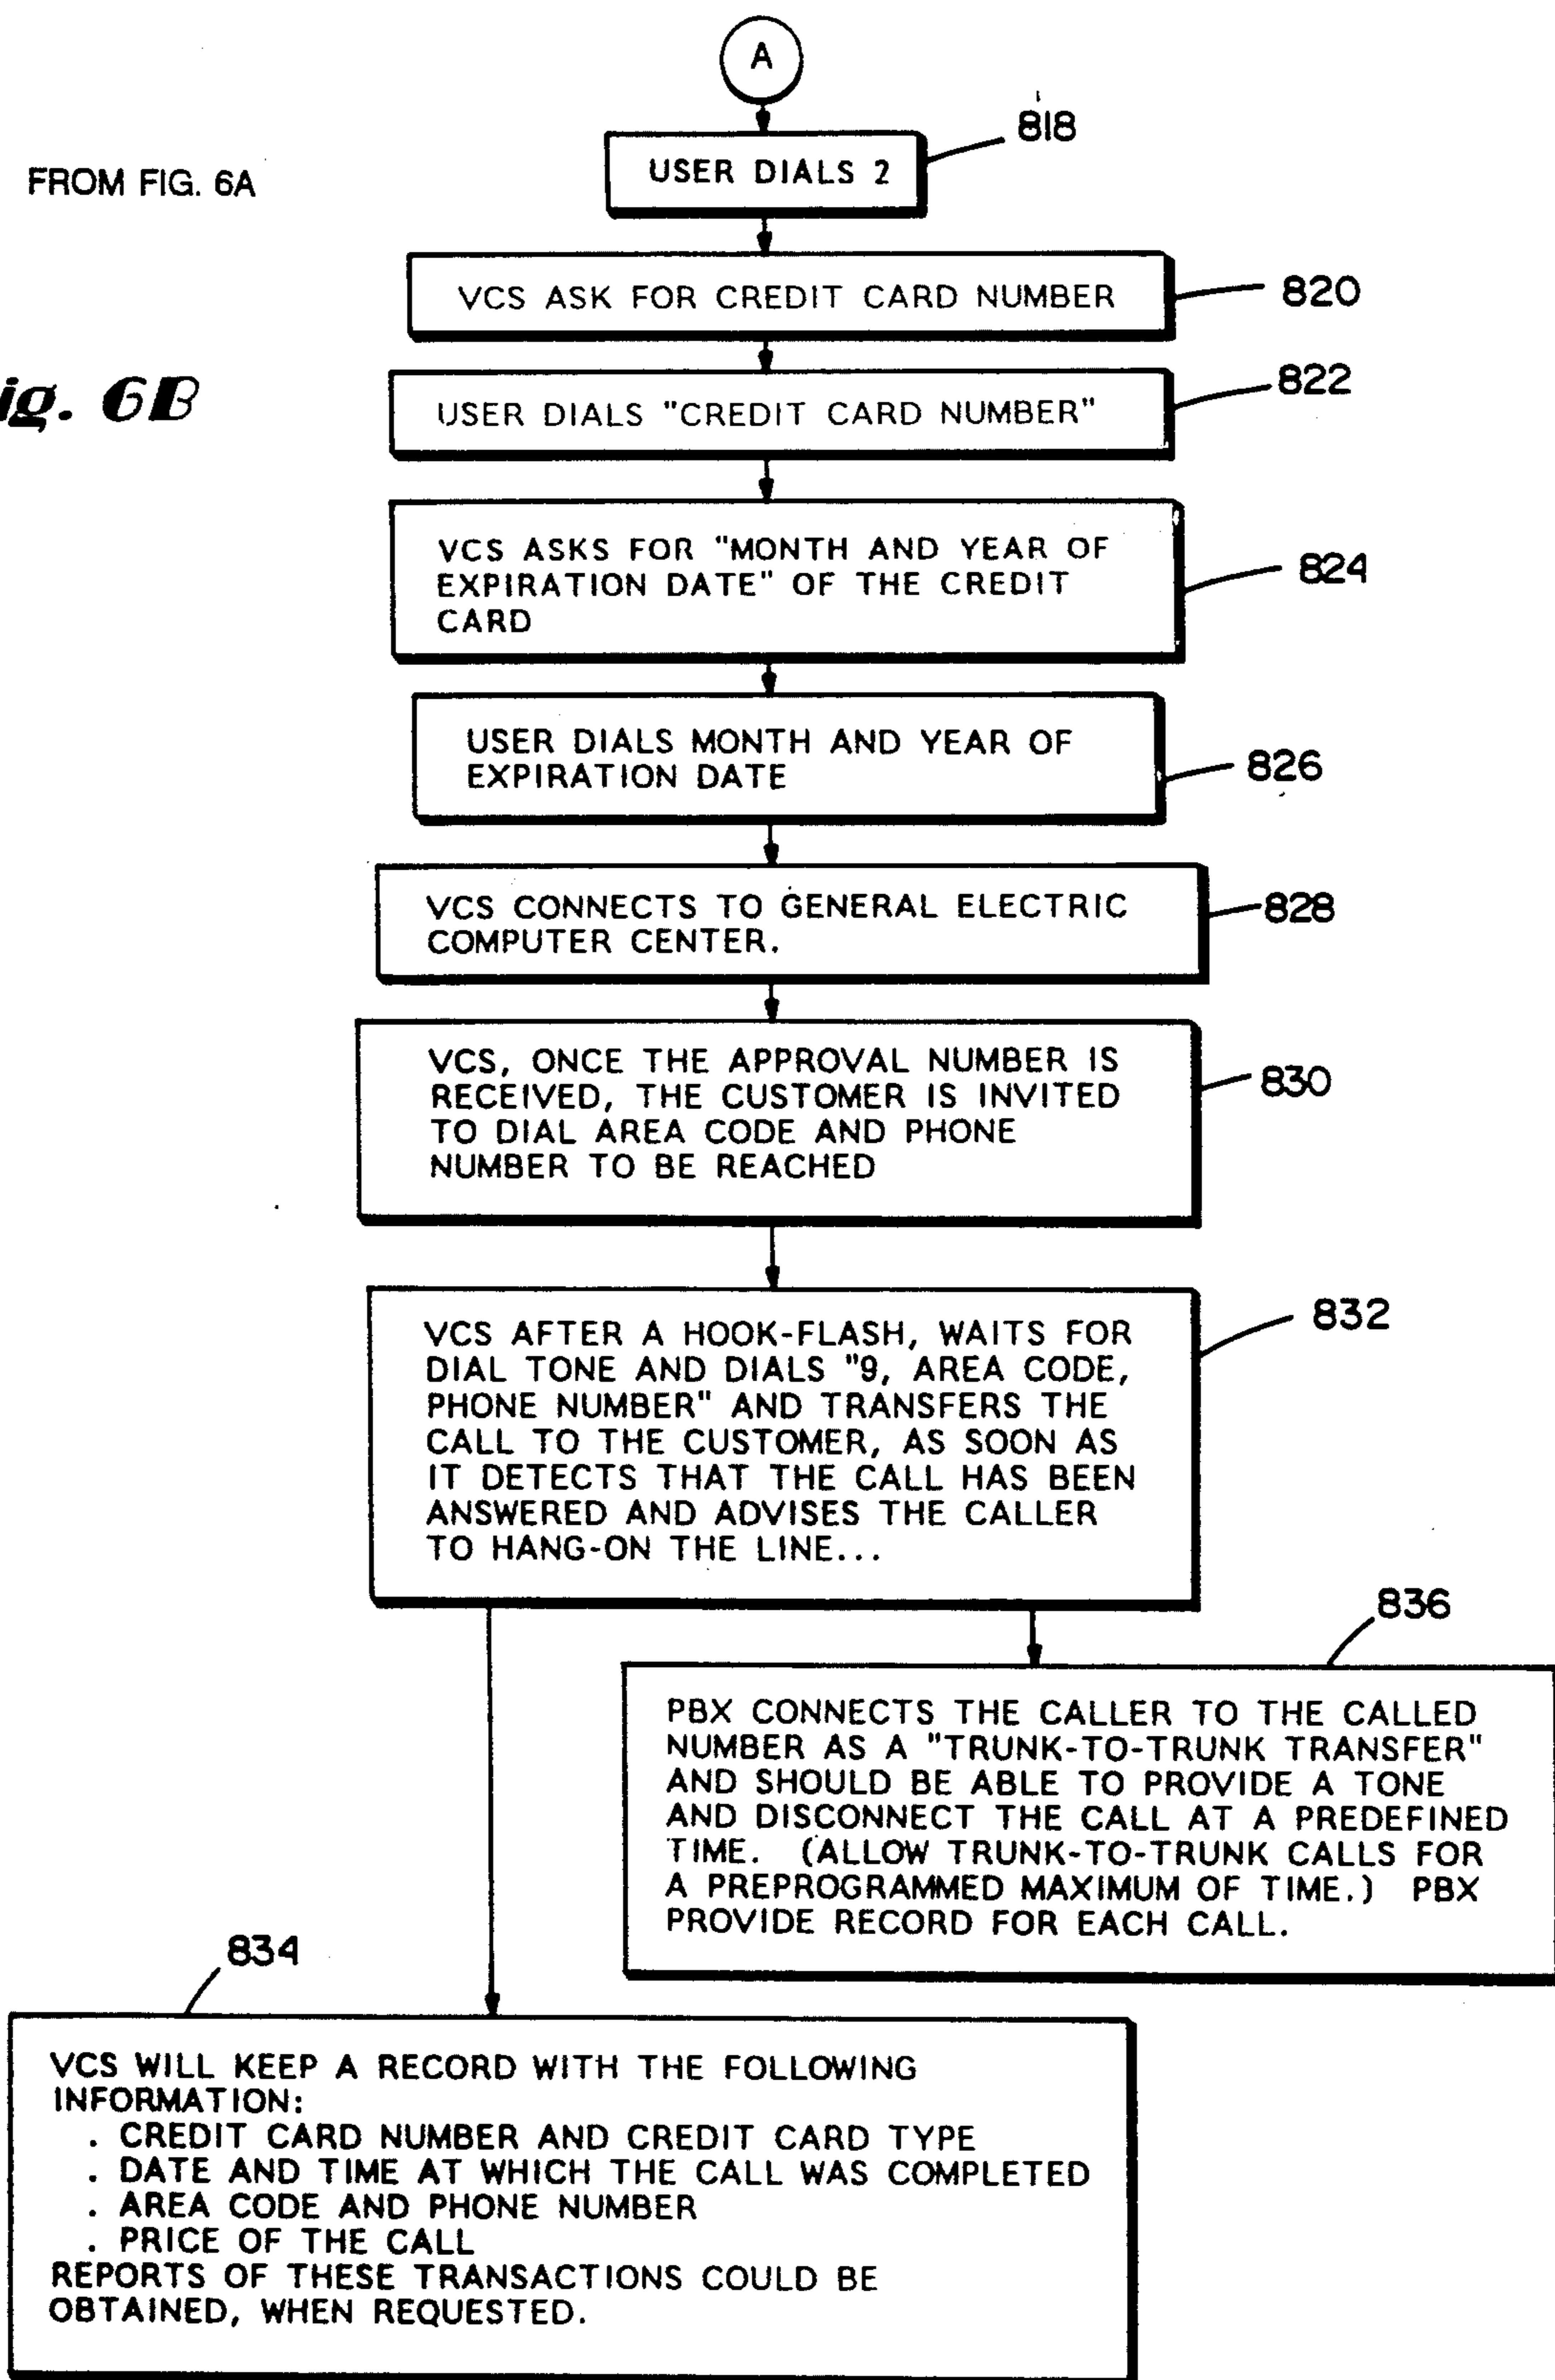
A

FROM FIG. 6A

ig. 6B

USER DIALS 2

818

VCS ASK FOR CREDIT CARD NUMBER

820

USER DIALS "CREDIT CARD NUMBER"

822

VCS ASKS FOR "MONTH AND YEAR OF EXPIRATION DATE" OF THE CREDIT CARD

824

USER DIALS MONTH AND YEAR OF EXPIRATION DATE

826

VCS CONNECTS TO GENERAL ELECTRIC COMPUTER CENTER.

828

VCS, ONCE THE APPROVAL NUMBER IS RECEIVED, THE CUSTOMER IS INVITED TO DIAL AREA CODE AND PHONE NUMBER TO BE REACHED

830

VCS AFTER A HOOK-FLASH, WAITS FOR DIAL TONE AND DIALS "9, AREA CODE, PHONE NUMBER" AND TRANSFERS THE CALL TO THE CUSTOMER, AS SOON AS IT DETECTS THAT THE CALL HAS BEEN ANSWERED AND ADVISES THE CALLER TO HANG-ON THE LINE...

832

836

PBX CONNECTS THE CALLER TO THE CALLED NUMBER AS A "TRUNK-TO-TRUNK TRANSFER" AND SHOULD BE ABLE TO PROVIDE A TONE AND DISCONNECT THE CALL AT A PREDEFINED TIME. (ALLOW TRUNK-TO-TRUNK CALLS FOR A PREPROGRAMMED MAXIMUM OF TIME.) PBX PROVIDE RECORD FOR EACH CALL.

834

VCS WILL KEEP A RECORD WITH THE FOLLOWING INFORMATION:
. CREDIT CARD NUMBER AND CREDIT CARD TYPE
. DATE AND TIME AT WHICH THE CALL WAS COMPLETED
. AREA CODE AND PHONE NUMBER
. PRICE OF THE CALL
REPORTS OF THESE TRANSACTIONS COULD BE OBTAINED, WHEN REQUESTED.